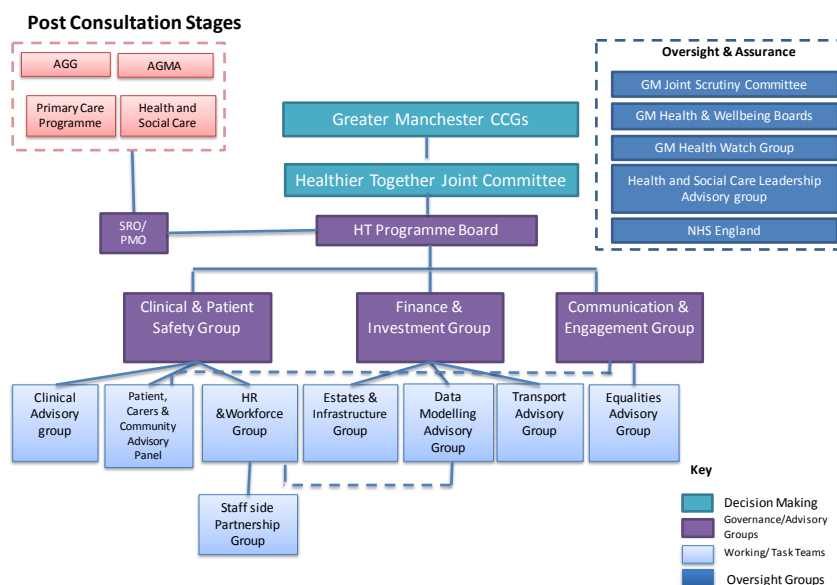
Post Consultation Stages

AGG

AGMA

Primary Care Programme

Health and Social Care

Oversight & Assurance

GM Joint Scrutiny Committee

GM Health & Wellbeing Boards

GM Health Watch Group

Health and Social Care Leadership Advisory group

NHS England

Greater Manchester CCGs

Healthier Together Joint Committee

SRO/ PMO

HT Programme Board

Clinical & Patient Safety Group

Finance & Investment Group

Communication & Engagement Group

Clinical Advisory group

Patient, Carers & Community Advisory Panel

HR &Workforce Group

Estates & Infrastructure Group

Data Modelling Advisory Group

Transport Advisory Group

Equalities Advisory Group

Staff side Partnership Group

Key

Decision Making

Governance/Advisory Groups

Working/ Task Teams

Oversight Groups